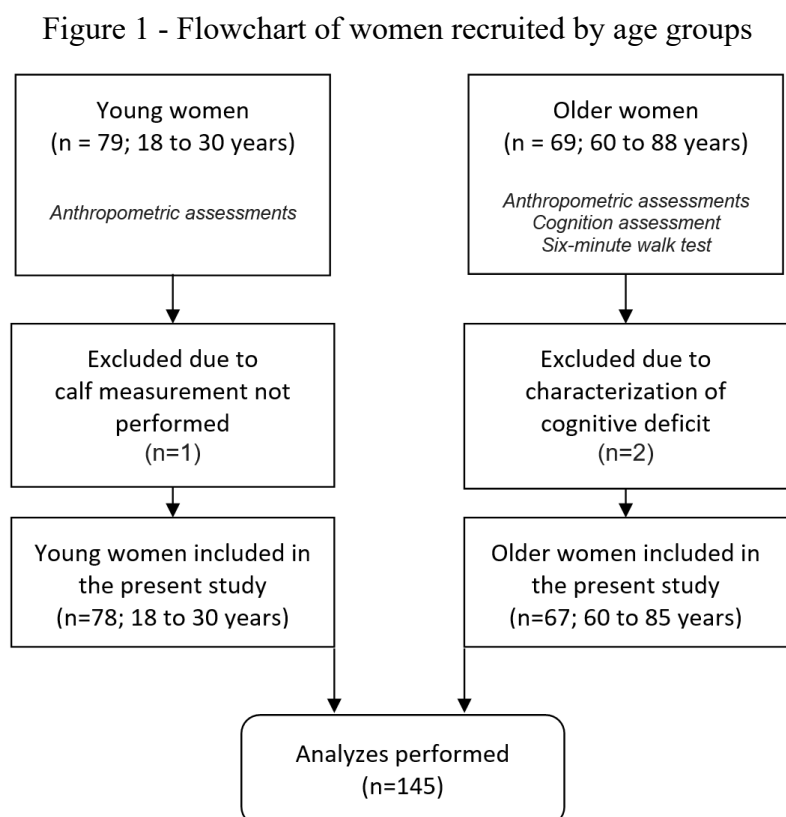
Figure 1 - Flowchart of women recruited by age groups

Young women
(n = 79; 18 to 30 years)

Anthropometric assessments

Older women
(n = 69; 60 to 88 years)

Anthropometric assessments
Cognition assessment
Six-minute walk test

Excluded due to calf measurement not performed
(n=1)

Excluded due to characterization of cognitive deficit
(n=2)

Young women included in the present study
(n=78; 18 to 30 years)

Older women included in the present study
(n=67; 60 to 85 years)

Analyzes performed
(n=145)